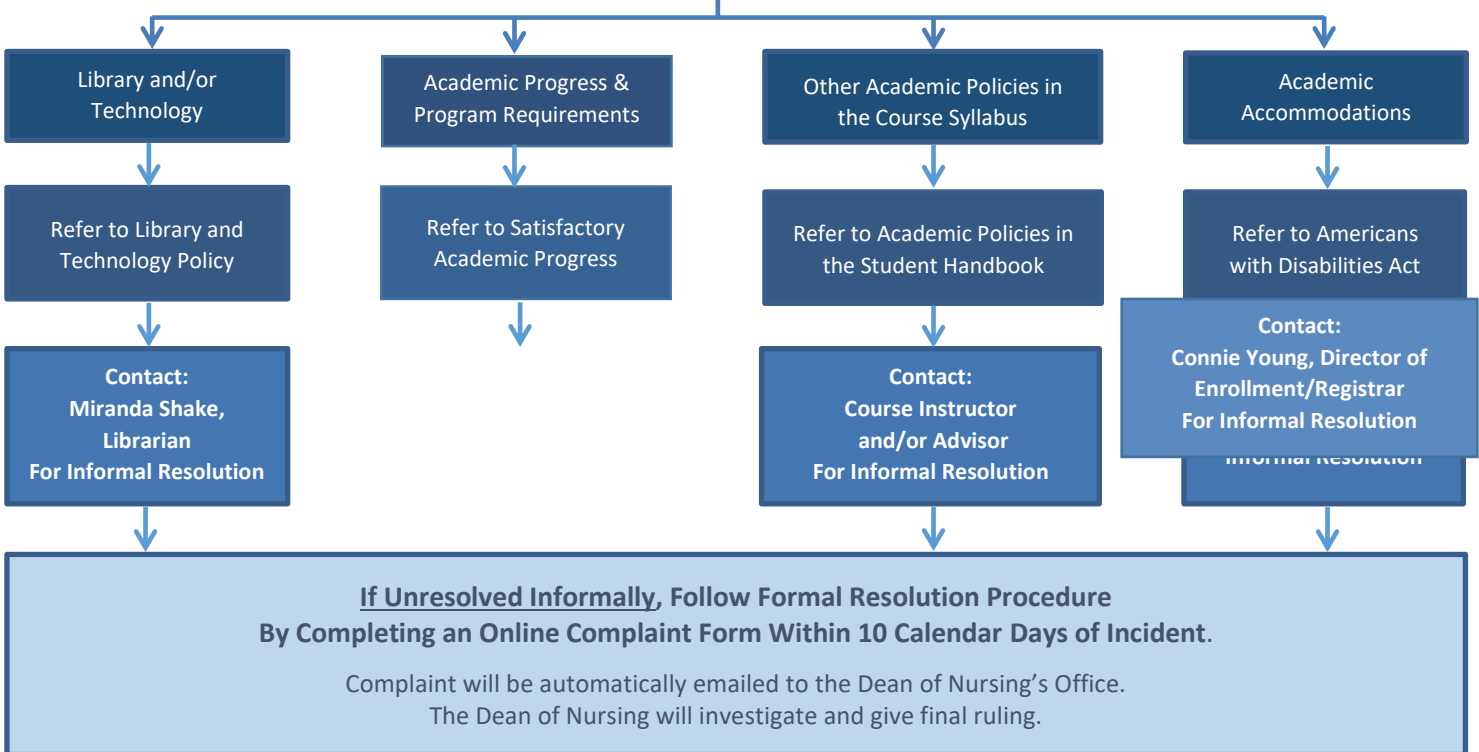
Library and/or Technology

Academic Progress & Program Requirements

Other Academic Policies in the Course Syllabus

Academic Accommodations

Refer to Library and Technology Policy

Refer to Satisfactory Academic Progress

Refer to Academic Policies in the Student Handbook

Refer to Americans with Disabilities Act

Contact:
Miranda Shake, Librarian
For Informal Resolution

Contact:
Course Instructor and/or Advisor
For Informal Resolution

Contact:
Connie Young, Director of Enrollment/Registrar
For Informal Resolution

Informal Resolution

If Unresolved Informally, Follow Formal Resolution Procedure
By Completing an Online Complaint Form Within 10 Calendar Days of Incident.

Complaint will be automatically emailed to the Dean of Nursing's Office.
The Dean of Nursing will investigate and give final ruling.